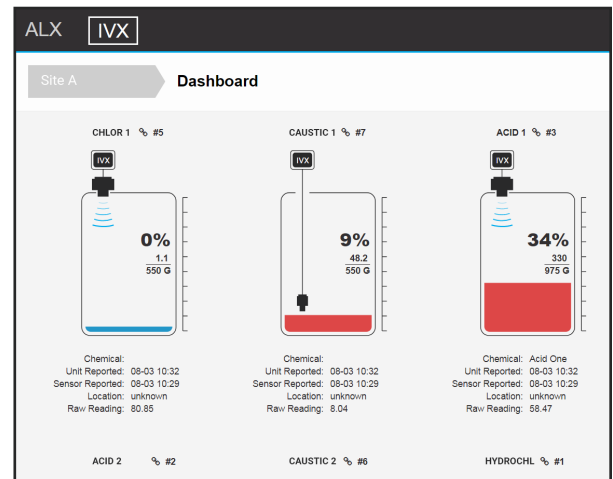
ALX IVX

Site A

Dashboard

CHLOR 1 #5

IVX

0%

$\frac{1.1}{550 G}$

Chemical:
Unit Reported: 08-03 10:32
Sensor Reported: 08-03 10:29
Location: unknown
Raw Reading: 80.85

CAUSTIC 1 #7

IVX

9%

$\frac{48.2}{550 G}$

Chemical:
Unit Reported: 08-03 10:32
Sensor Reported: 08-03 10:29
Location: unknown
Raw Reading: 8.04

ACID 1 #3

IVX

34%

$\frac{330}{975 G}$

Chemical: Acid One
Unit Reported: 08-03 10:32
Sensor Reported: 08-03 10:29
Location: unknown
Raw Reading: 58.47

ACID 2 #2

CAUSTIC 2 #6

HYDROCHL #1